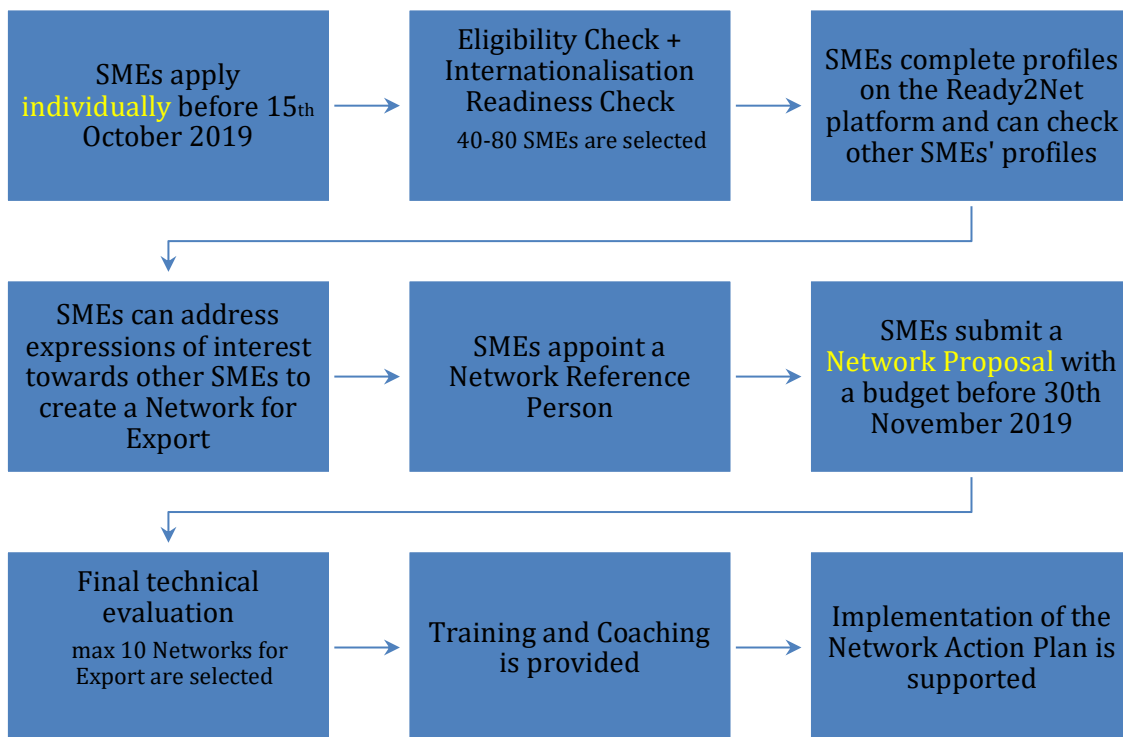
SMEs apply individually before 15th October 2019

Eligibility Check + Internationalisation Readiness Check
40-80 SMEs are selected

SMEs complete profiles on the Ready2Net platform and can check other SMEs' profiles

SMEs can address expressions of interest towards other SMEs to create a Network for Export

SMEs appoint a Network Reference Person

SMEs submit a Network Proposal with a budget before 30th November 2019

Final technical evaluation
max 10 Networks for Export are selected

Training and Coaching is provided

Implementation of the Network Action Plan is supported